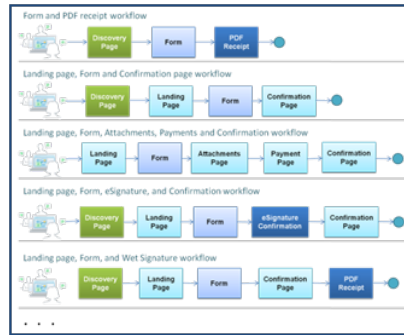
Form and PDF receipt workflow

Discovery Page

Form

PDF Receipt

Landing page, Form and Confirmation page workflow

Discovery Page

Landing Page

Form

Confirmation Page

Landing page, Form, Attachments, Payments and Confirmation workflow

Landing Page

Form

Attachments Page

Payment Page

Confirmation Page

Landing page, Form, eSignature, and Confirmation workflow

Discovery Page

Landing Page

Form

eSignature Confirmation

Confirmation Page

Landing page, Form, and Wet Signature workflow

Discovery Page

Landing Page

Form

Confirmation Page

PDF Receipt

. . .